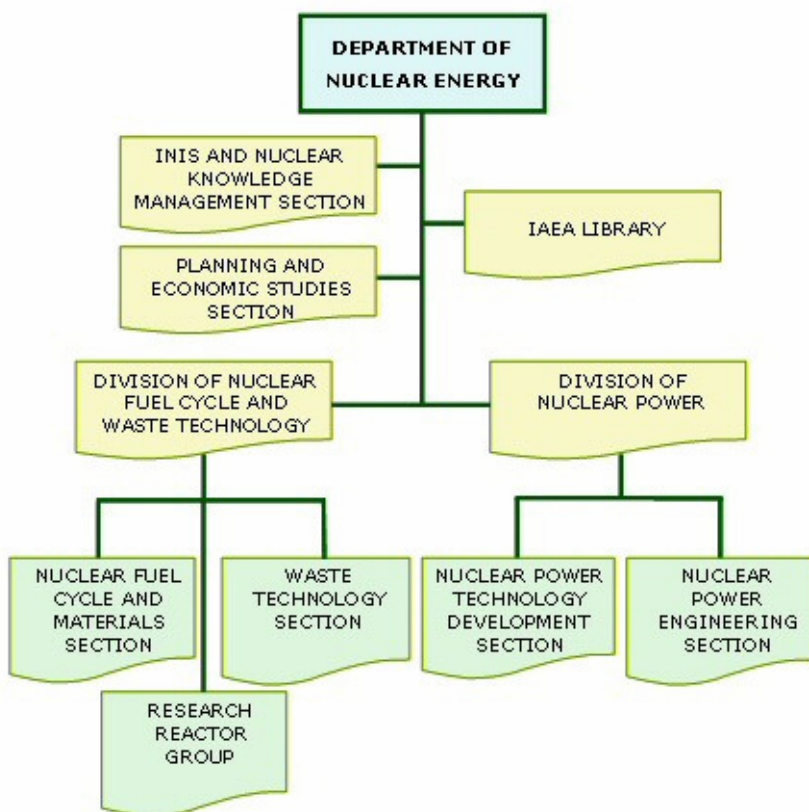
DEPARTMENT OF NUCLEAR ENERGY

INIS AND NUCLEAR KNOWLEDGE MANAGEMENT SECTION

IAEA LIBRARY

PLANNING AND ECONOMIC STUDIES SECTION

DIVISION OF NUCLEAR FUEL CYCLE AND WASTE TECHNOLOGY

DIVISION OF NUCLEAR POWER

NUCLEAR FUEL CYCLE AND MATERIALS SECTION

WASTE TECHNOLOGY SECTION

NUCLEAR POWER TECHNOLOGY DEVELOPMENT SECTION

NUCLEAR POWER ENGINEERING SECTION

RESEARCH REACTOR GROUP